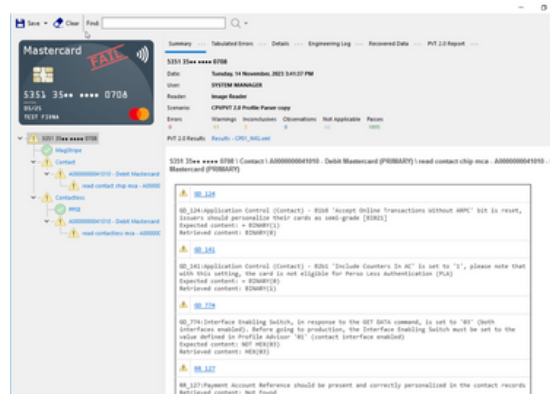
Save ▾ Clear Find

Mastercard
FAIL
5351 35•• •••• 0708
05/25
TEST FIRMA

5351 35•• •••• 0708
MagStripe
Contact
A0000000041010 - Debit Mastercard
read contact chip mca - A0000
Contactless
aesg
A0000000041010 - Debit Mastercard
read contactless mca - A00000

Summary | Tabulated Errors | Details | Engineering Log | Recovered Data | PVT 2.0 Report

5351 35•• •••• 0708

| Date | Tuesday, 14 November, 2023 3:41:37 PM |
|---|---|
| User | SYSTEM MANAGER |
| Reader | Image Reader |
| Scenario | CPVPVT 2.0 Profile Parser copy |

| Errors | Warnings | Inconclusives | Observations | Not Applicable | Passes |
|---|---|---|---|---|---|
| 0 | 11 | 1 | 6 | 14 | 1005 |

PVT 2.0 Results Results - CPD_MG.xml

5351 35•• •••• 0708 \ Contact \ A0000000041010 - Debit Mastercard (PRIMARY) \ read contact chip mca - A0000000041010 - Mastercard (PRIMARY)

GD_124

GD_124:Application Control (Contact) - B1b8 'Accept Online Transactions Without ARPC' bit is reset, issuers should personalize their cards as semi-grade [B1b21]
Expected content: = BINARY(1)
Retrieved content: BINARY(0)

GD_141

GD_141:Application Control (Contact) - B2b1 'Include Counters In AC' is set to '1', please note that with this setting, the card is not eligible for Perso Less Authentication (PLA)
Expected content: = BINARY(0)
Retrieved content: BINARY(1)

GD_774

GD_774:Interface Enabling Switch, in response to the GET DATA command, is set to '03' (both interfaces enabled). Before going to production, the Interface Enabling Switch must be set to the value defined in Profile Advisor '01' (contact interface enabled)
Expected content: NOT HEX(03)
Retrieved content: HEX(03)

RA_127

RA_127:Payment Account Reference should be present and correctly personalized in the contact records
Retrieved content: Not found